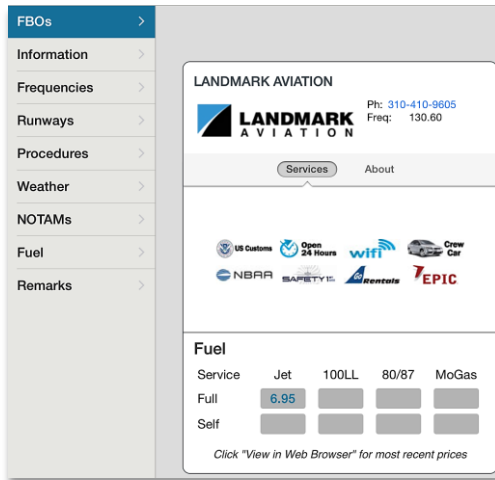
FBOs
Information
Frequencies
Runways
Procedures
Weather
NOTAMs
Fuel
Remarks

LANDMARK AVIATION

LANDMARK AVIATION

Ph: 310-410-9605
Freq: 130.60

Services
About

US Customs
Open 24 Hours
wifi
Crew Car
NBAA
SAFETY 1st
Go Rentals
EPIC

Fuel

| Service | Jet | 100LL | 80/87 | MoGas |
|---|---|---|---|---|
| Full | 6.95 | | | |
| Self | | | | |

Click "View in Web Browser" for most recent prices